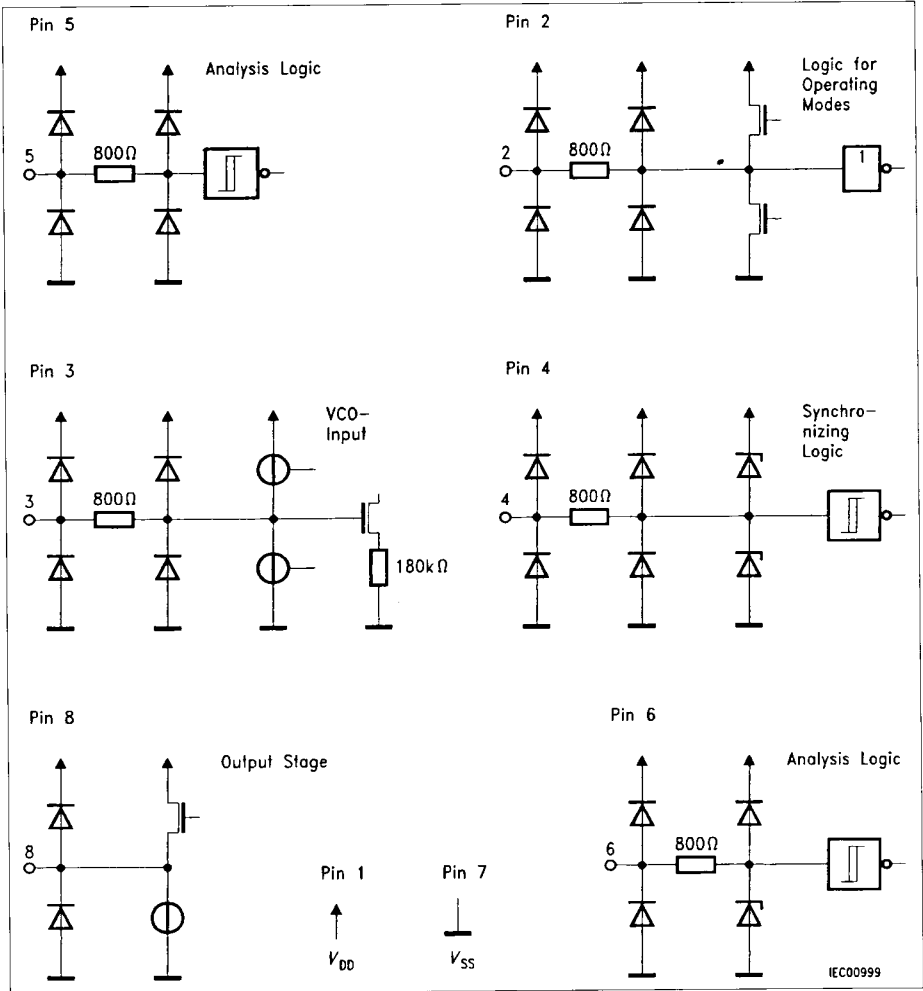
Pin 5

Analysis Logic

5

800Ω

Pin 2

Logic for Operating Modes

2

800Ω

1

Pin 3

VCO-Input

3

800Ω

180kΩ

Pin 4

Synchronizing Logic

4

800Ω

Pin 8

Output Stage

8

Pin 1

$V_{DD}$

Pin 7

$V_{SS}$

Pin 6

Analysis Logic

6

800Ω

IEC00999